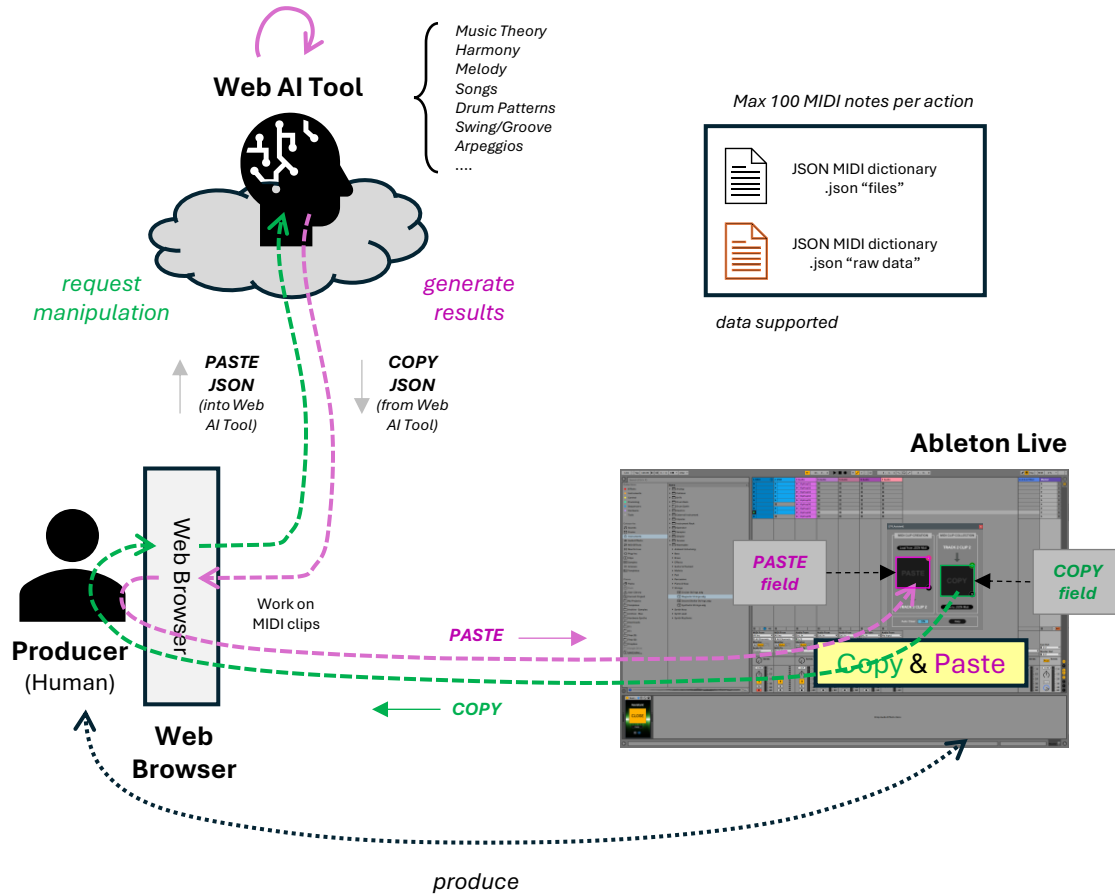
Web AI Tool

Music Theory
Harmony
Melody
Songs
Drum Patterns
Swing/Groove
Arpeggios
....

Max 100 MIDI notes per action

JSON MIDI dictionary .json "files"

JSON MIDI dictionary .json "raw data"

data supported

request manipulation

generate results

PASTE JSON (into Web AI Tool)

COPY JSON (from Web AI Tool)

Ableton Live

Web Browser

Work on MIDI clips

PASTE field

COPY field

PASTE

Copy & Paste

COPY

Producer
(Human)

Web Browser

produce